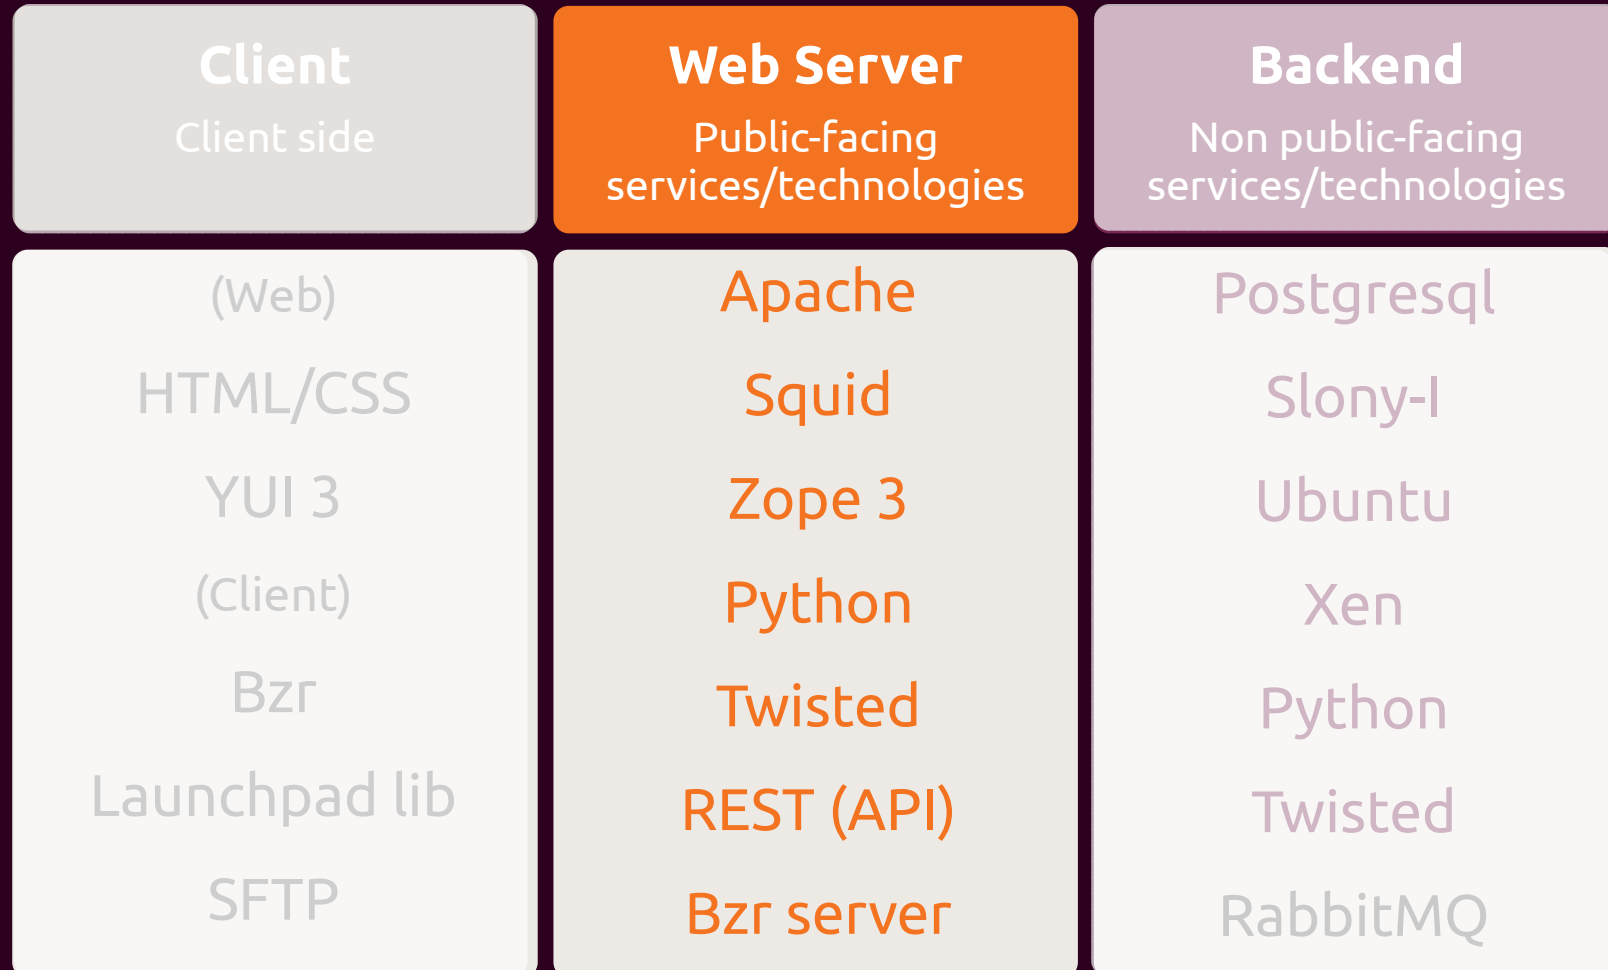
Client
Client side

(Web)
HTML/CSS
YUI 3
(Client)
Bzr
Launchpad lib
SFTP

Web Server
Public-facing services/technologies

Apache
Squid
Zope 3
Python
Twisted
REST (API)
Bzr server

Backend
Non public-facing services/technologies

Postgresql
Slony-I
Ubuntu
Xen
Python
Twisted
RabbitMQ